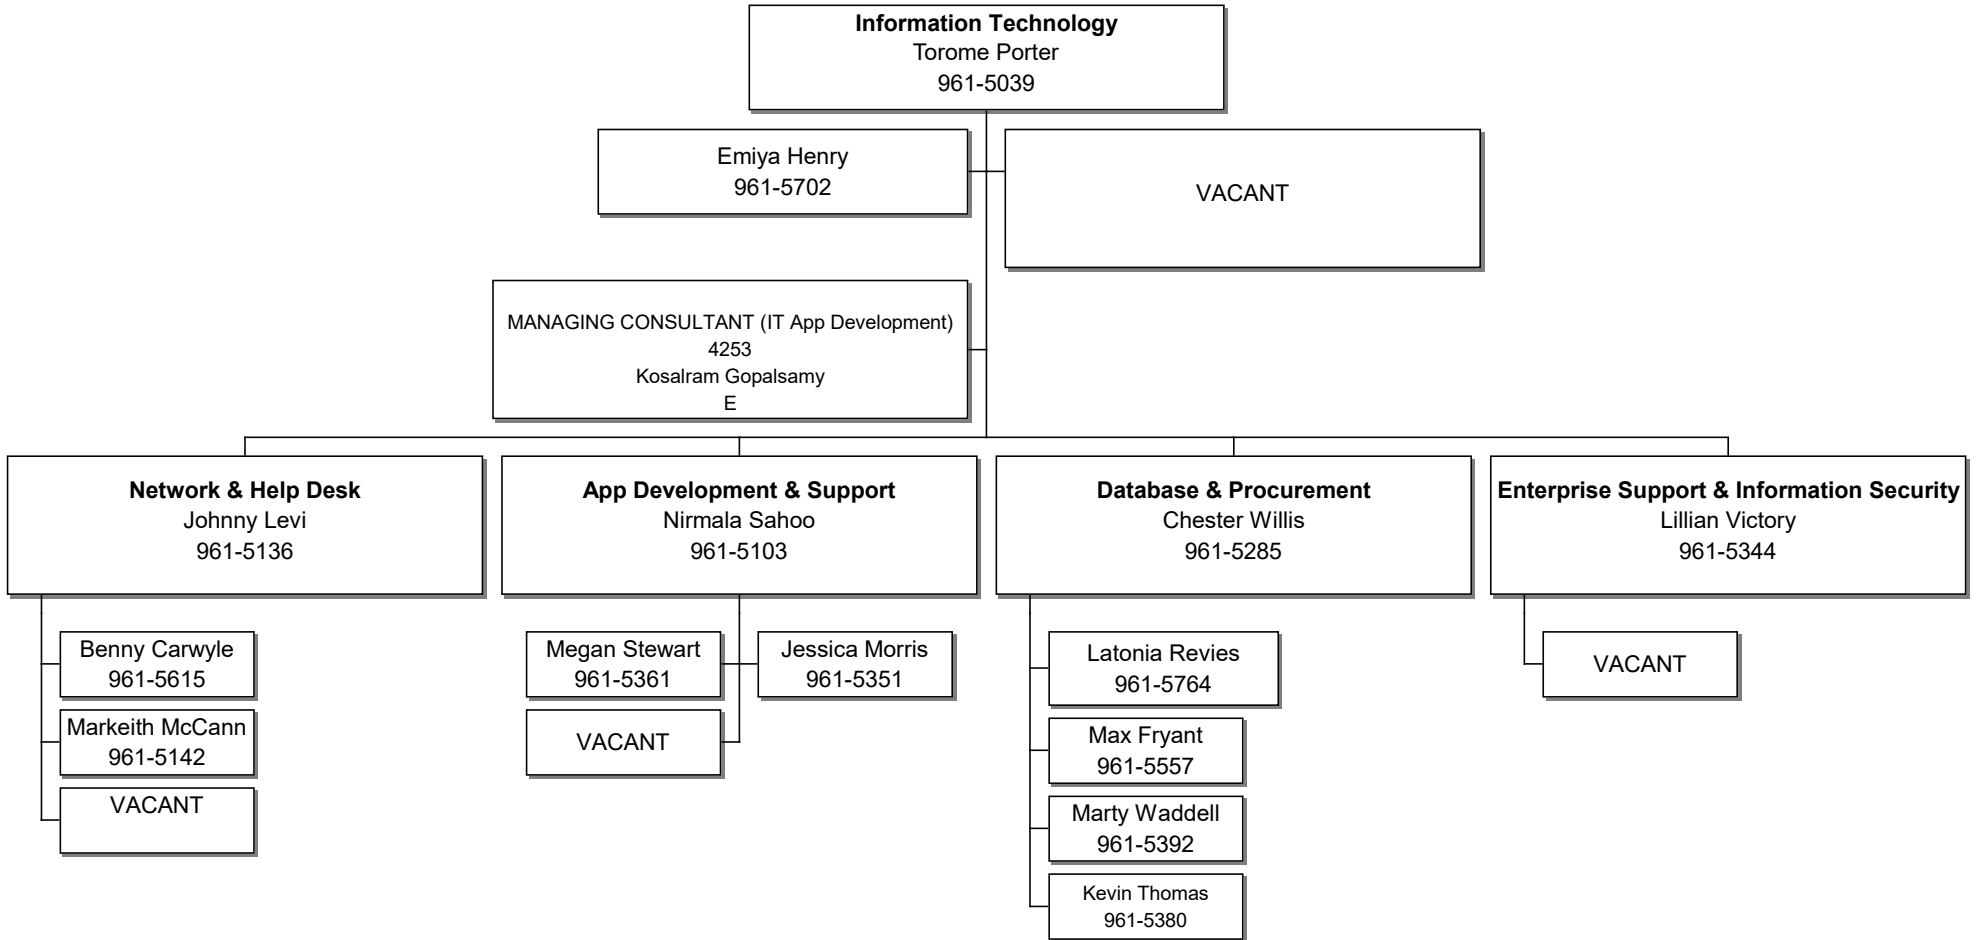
**Information Technology**
Torome Porter
961-5039

Emiya Henry
961-5702

VACANT

MANAGING CONSULTANT (IT App Development)
4253
Kosalram Gopalsamy
E

**Network & Help Desk**
Johnny Levi
961-5136

Benny Carwyle
961-5615

Markeith McCann
961-5142

VACANT

**App Development & Support**
Nirmala Sahoo
961-5103

Megan Stewart
961-5361

Jessica Morris
961-5351

VACANT

**Database & Procurement**
Chester Willis
961-5285

Latonia Revies
961-5764

Max Fryant
961-5557

Marty Waddell
961-5392

Kevin Thomas
961-5380

**Enterprise Support & Information Security**
Lillian Victory
961-5344

VACANT